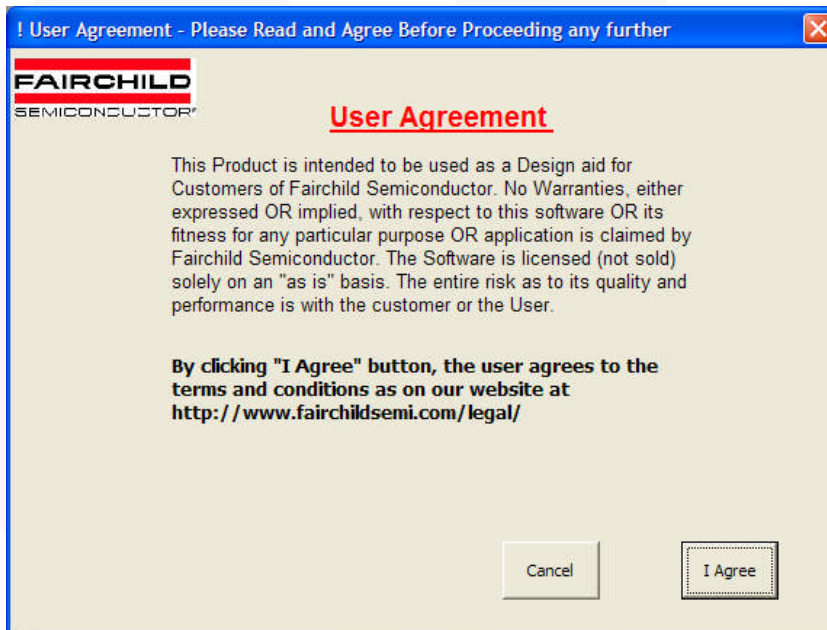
! User Agreement - Please Read and Agree Before Proceeding any further

FAIRCHILD
SEMICONDUCTOR®

User Agreement

This Product is intended to be used as a Design aid for Customers of Fairchild Semiconductor. No Warranties, either expressed OR implied, with respect to this software OR its fitness for any particular purpose OR application is claimed by Fairchild Semiconductor. The Software is licensed (not sold) solely on an "as is" basis. The entire risk as to its quality and performance is with the customer or the User.

By clicking "I Agree" button, the user agrees to the terms and conditions as on our website at http://www.fairchildsemi.com/legal/

Cancel

I Agree